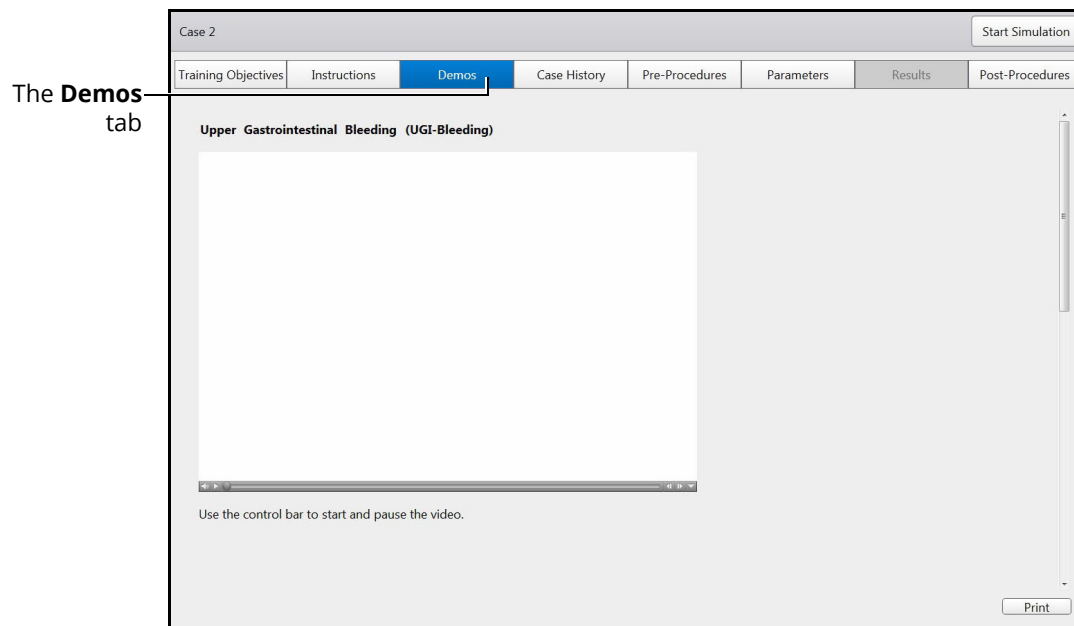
The **Demos** tab

Case 2

Start Simulation

| Training Objectives | Instructions | Demos | Case History | Pre-Procedures | Parameters | Results | Post-Procedures |
|---|---|---|---|---|---|---|---|

Upper Gastrointestinal Bleeding (UGI-Bleeding)

Use the control bar to start and pause the video.

Print